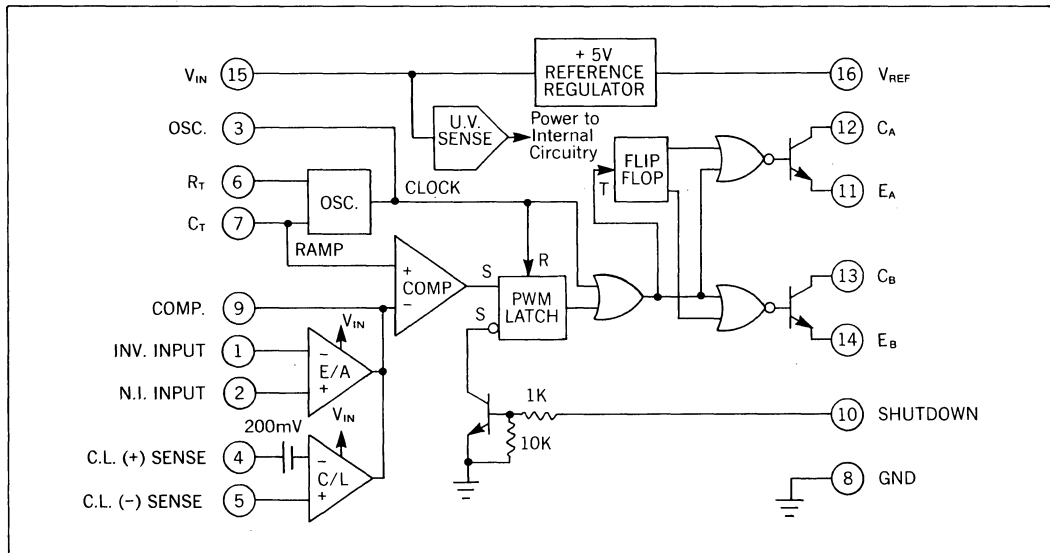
$V_{IN}$ 15

+ 5V REFERENCE REGULATOR

16 $V_{REF}$

OSC. 3

U.V. SENSE

Power to Internal Circuitry

12 $C_A$

FLIP FLOP

T

$R_T$ 6

OSC.

CLOCK

11 $E_A$

$C_T$ 7

RAMP

+ COMP −

S

R

PWM LATCH

S

13 $C_B$

COMP. 9

$V_{IN}$

14 $E_B$

INV. INPUT 1

− E/A +

N.I. INPUT 2

1K

10 SHUTDOWN

200mV

$V_{IN}$

10K

C.L. (+) SENSE 4

− C/L +

8 GND

C.L. (-) SENSE 5